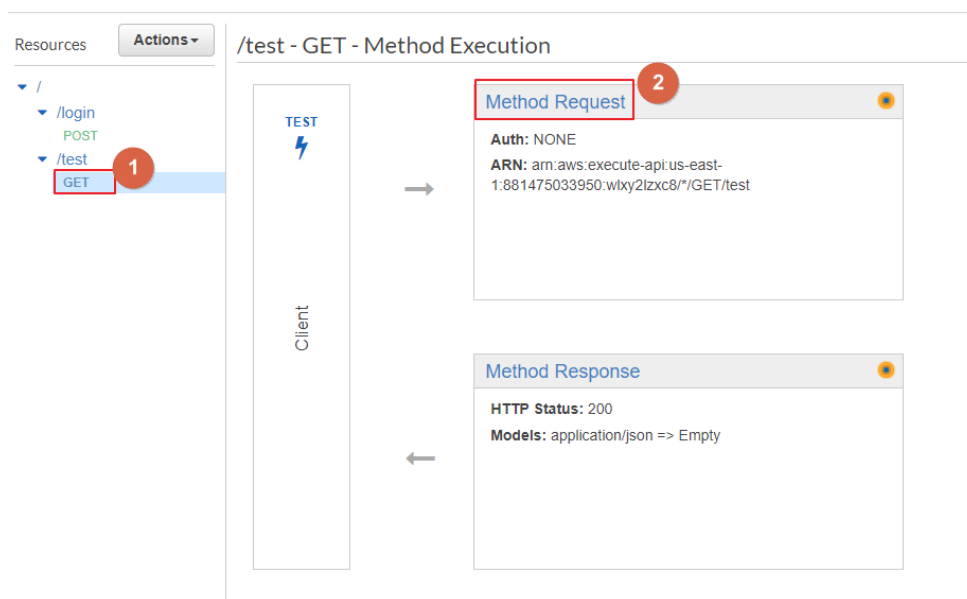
Resources

Actions

/

/login

POST

/test

GET

1

/test - GET - Method Execution

TEST

Client

2

Method Request

Auth: NONE

ARN: arn:aws:execute-api:us-east-1:881475033950:wlxy2lzxc8/*/GET/test

Method Response

HTTP Status: 200

Models: application/json => Empty